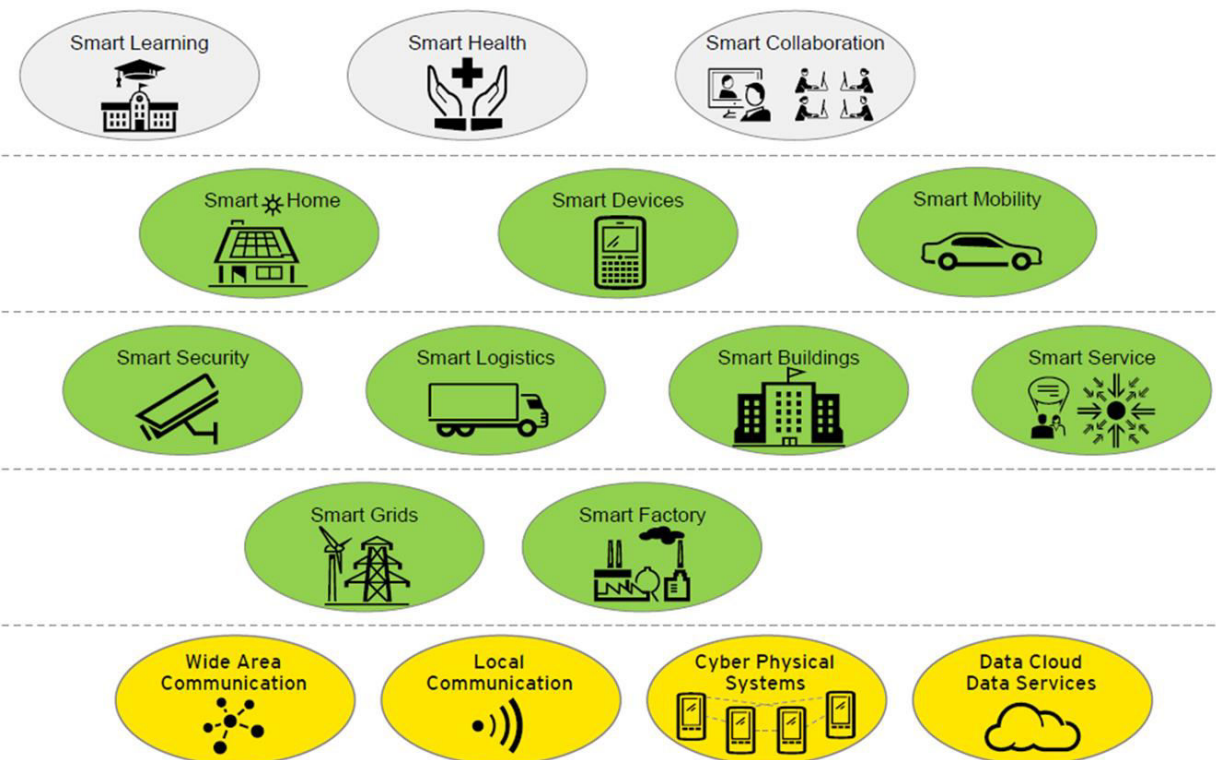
Smart Learning

Smart Health

Smart Collaboration

Smart Home

Smart Devices

Smart Mobility

Smart Security

Smart Logistics

Smart Buildings

Smart Service

Smart Grids

Smart Factory

Wide Area Communication

Local Communication

Cyber Physical Systems

Data Cloud Data Services